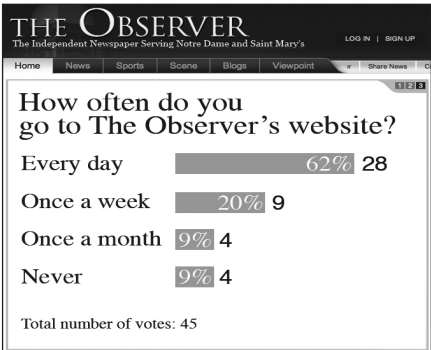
THE OBSERVER
The Independent Newspaper Serving Notre Dame and Saint Mary's

LOG IN | SIGN UP

Home News Sports Scene Blogs Viewpoint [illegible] Share News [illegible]

1 2 3

How often do you go to The Observer's website?

Every day 62% 28

Once a week 20% 9

Once a month 9% 4

Never 9% 4

Total number of votes: 45